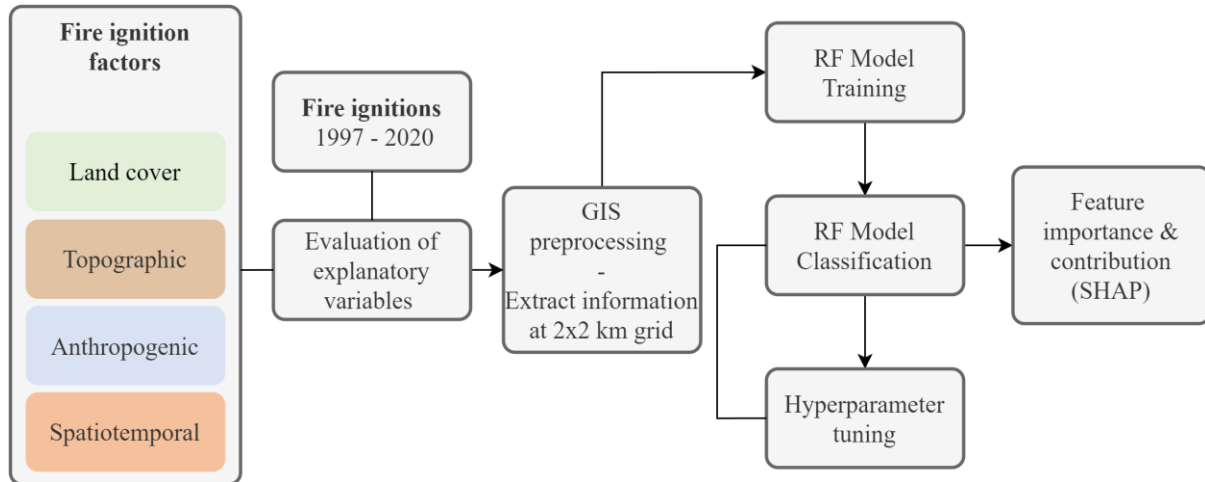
Fire ignition factors

Land cover

Topographic

Anthropogenic

Spatiotemporal

Fire ignitions
1997 - 2020

Evaluation of explanatory variables

GIS preprocessing
-
Extract information at 2x2 km grid

RF Model Training

RF Model Classification

Hyperparameter tuning

Feature importance & contribution (SHAP)